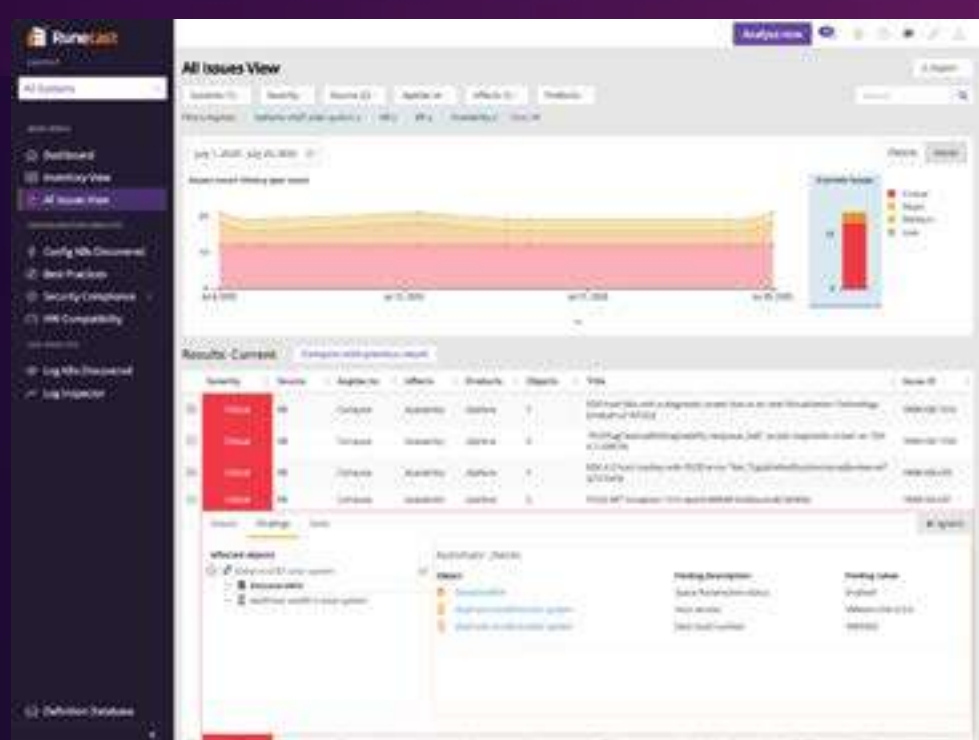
RuneCast

All Systems

Dashboard
Inventory View
All Issues View
Config KBs Discovered
Best Practices
Security Compliance
HW Compatibility
Log KBs Discovered
Log Inspector

Definition Database

Analyze now

All Issues View

Export

Severity
Source
Applies to
Affects
Products

Critical
Major
Medium
Low

Results: Current
Compare with previous result

| Severity | Source | Applies to | Affects | Products | Objects | Title | Issue ID |
|---|---|---|---|---|---|---|---|
| Critical | KB | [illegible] | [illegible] | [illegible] | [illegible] | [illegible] | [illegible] |
| Critical | KB | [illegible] | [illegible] | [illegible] | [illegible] | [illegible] | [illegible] |
| Critical | KB | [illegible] | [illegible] | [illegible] | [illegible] | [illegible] | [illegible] |
| Critical | KB | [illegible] | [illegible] | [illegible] | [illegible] | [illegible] | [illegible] |

Details
Findings
Note

Affected objects

Object
Finding Description
Finding Value